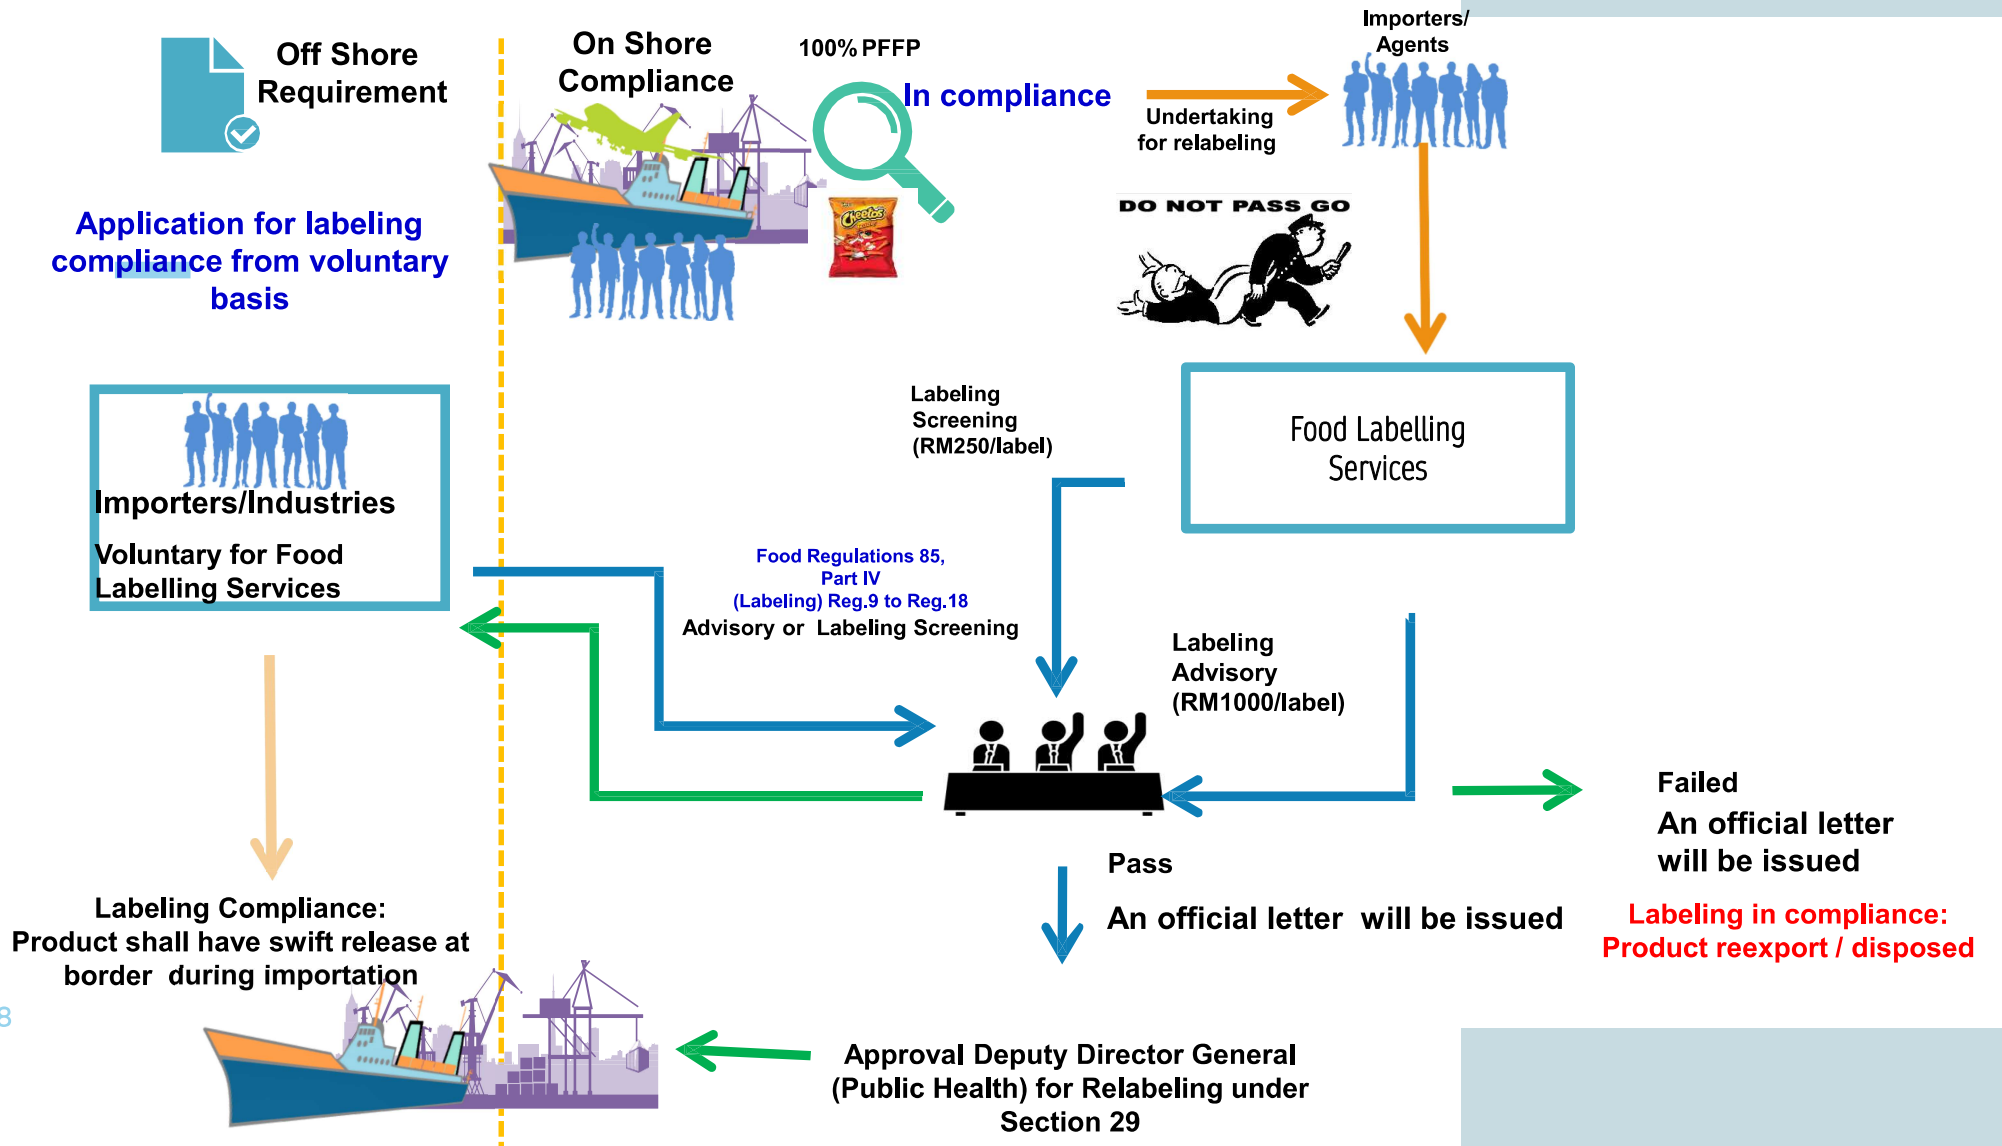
Off Shore Requirement

Application for labeling compliance from voluntary basis

On Shore Compliance

100% PFFP

In compliance

Importers/ Agents

Undertaking for relabeling

DO NOT PASS GO

Labeling Screening (RM250/label)

Food Labelling Services

Importers/Industries

Voluntary for Food Labelling Services

Food Regulations 85, Part IV (Labeling) Reg.9 to Reg.18

Advisory or Labeling Screening

Labeling Advisory (RM1000/label)

Failed

An official letter will be issued

Pass

An official letter will be issued

Labeling in compliance: Product reexport / disposed

Labeling Compliance: Product shall have swift release at border during importation

Approval Deputy Director General (Public Health) for Relabeling under Section 29

8